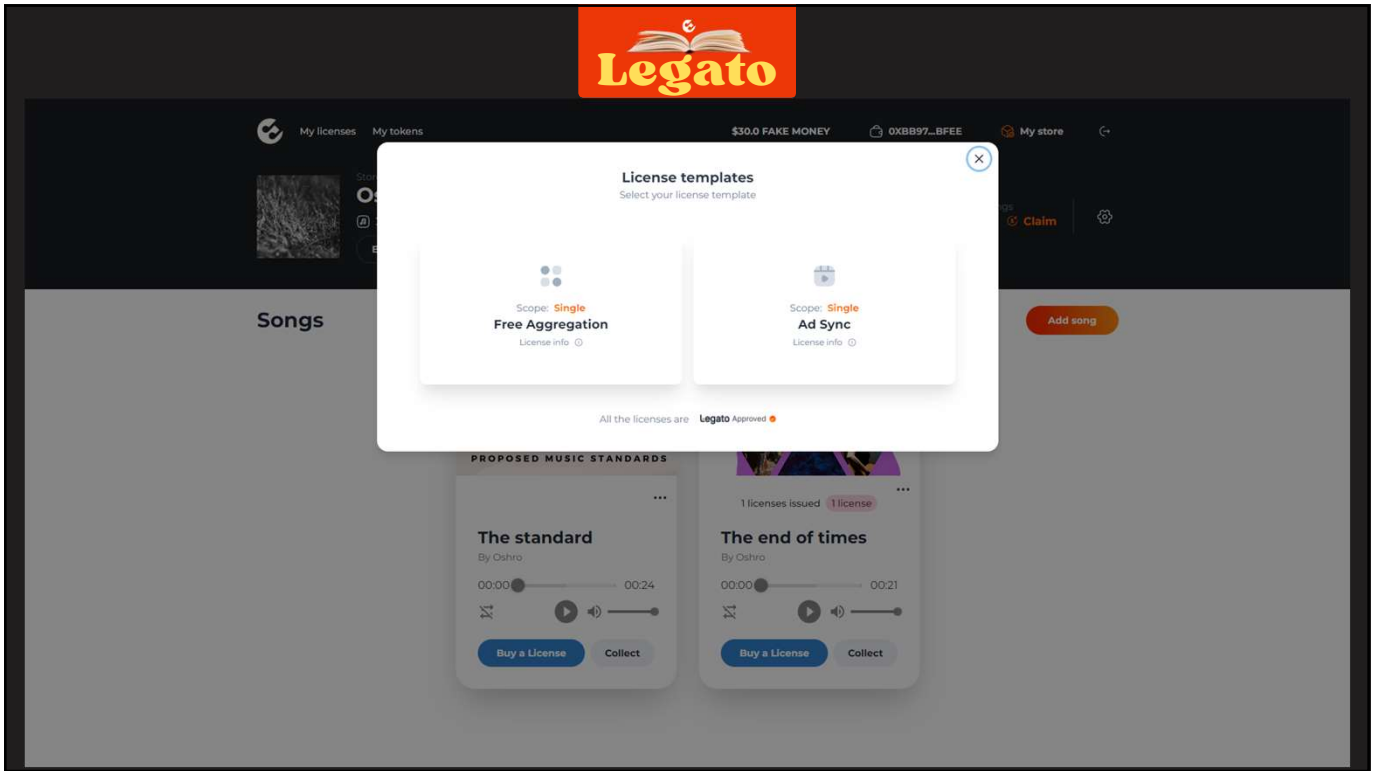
Legato

My licenses My tokens $30.0 FAKE MONEY 0XBB97...BFEE My store

Sto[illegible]
Os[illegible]

Claim

Songs

Add song

License templates
Select your license template

Scope: Single
Free Aggregation
License info

Scope: Single
Ad Sync
License info

All the licenses are Legato Approved

PROPOSED MUSIC STANDARDS

...

The standard
By Oshro
00:00 00:24

Buy a License Collect

1 licenses issued 1 license

...

The end of times
By Oshro
00:00 00:21

Buy a License Collect